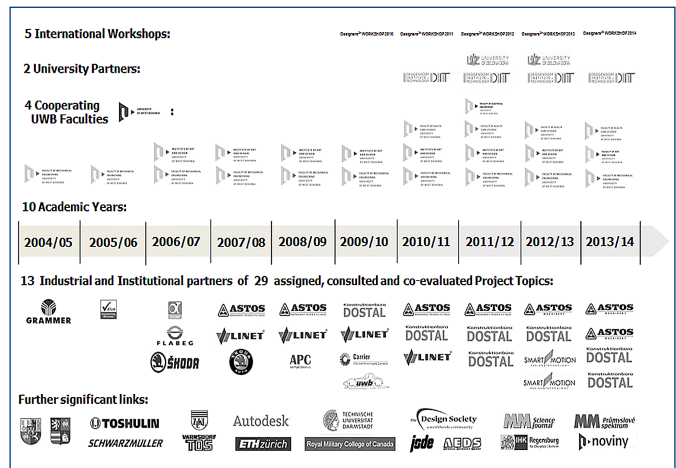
5 International Workshops:

Designarium WORKSHOP 2010 Designarium WORKSHOP 2011 Designarium WORKSHOP 2012 Designarium WORKSHOP 2013 Designarium WORKSHOP 2014

2 University Partners:

UNIVERSITY OF ZIELONA GÓRA UNIVERSITY OF ZIELONA GÓRA

DIT DIT DIT

4 Cooperating UWB Faculties UNIVERSITY OF WEST BOHEMIA :

10 Academic Years:

| 2004/05 | 2005/06 | 2006/07 | 2007/08 | 2008/09 | 2009/10 | 2010/11 | 2011/12 | 2012/13 | 2013/14 |
|---|---|---|---|---|---|---|---|---|---|

13 Industrial and Institutional partners of 29 assigned, consulted and co-evaluated Project Topics:

GRAMMER FLABEG ŠKODA ASTOS LINET APC Carrier DOSTAL uwb SMART MOTION

Further significant links:

TOSHULIN SCHWARZMULLER VARNSDORF TOS Autodesk ETH zürich TECHNISCHE UNIVERSITÄT DARMSTADT Royal Military College of Canada The Design Society jade AEDS MM Science Journal IHK Regensburg MM Průmyslové spektrum noviny